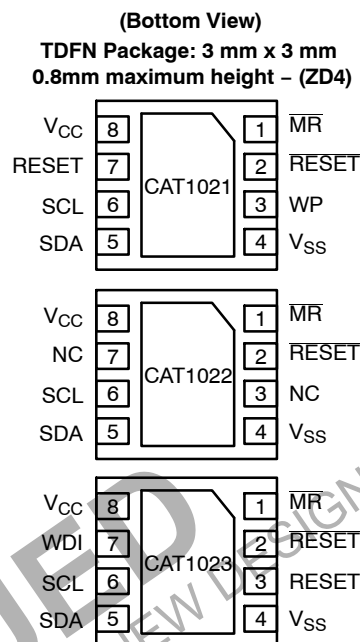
(Bottom View)
TDFN Package: 3 mm x 3 mm
0.8mm maximum height – (ZD4)

$V_{CC}$ 8
RESET 7
SCL 6
SDA 5
CAT1021
1 $\overline{MR}$
2 $\overline{RESET}$
3 WP
4 $V_{SS}$

$V_{CC}$ 8
NC 7
SCL 6
SDA 5
CAT1022
1 $\overline{MR}$
2 $\overline{RESET}$
3 NC
4 $V_{SS}$

$V_{CC}$ 8
WDI 7
SCL 6
SDA 5
CAT1023
1 $\overline{MR}$
2 $\overline{RESET}$
3 RESET
4 $V_{SS}$

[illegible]ED
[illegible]EW DESIGN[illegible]